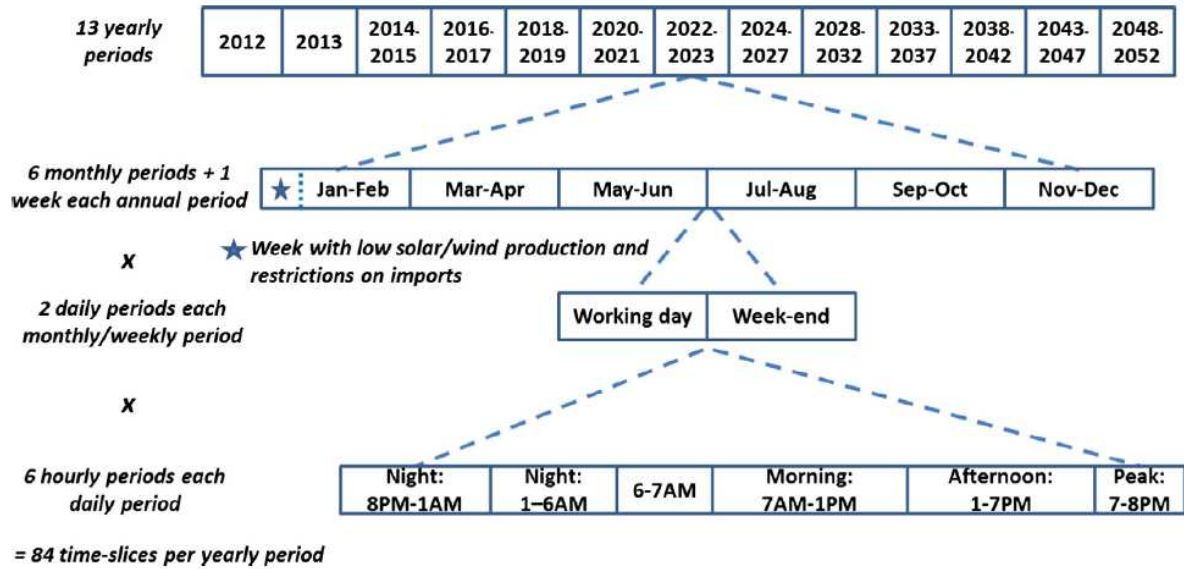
13 yearly periods

| 2012 | 2013 | 2014-2015 | 2016-2017 | 2018-2019 | 2020-2021 | 2022-2023 | 2024-2027 | 2028-2032 | 2033-2037 | 2038-2042 | 2043-2047 | 2048-2052 |
|---|---|---|---|---|---|---|---|---|---|---|---|---|

6 monthly periods + 1 week each annual period

| ★ | Jan-Feb | Mar-Apr | May-Jun | Jul-Aug | Sep-Oct | Nov-Dec |
|---|---|---|---|---|---|---|

★ Week with low solar/wind production and restrictions on imports

x

2 daily periods each monthly/weekly period

| Working day | Week-end |
|---|---|

x

6 hourly periods each daily period

| Night: 8PM-1AM | Night: 1–6AM | 6-7AM | Morning: 7AM-1PM | Afternoon: 1-7PM | Peak: 7-8PM |
|---|---|---|---|---|---|

= 84 time-slices per yearly period